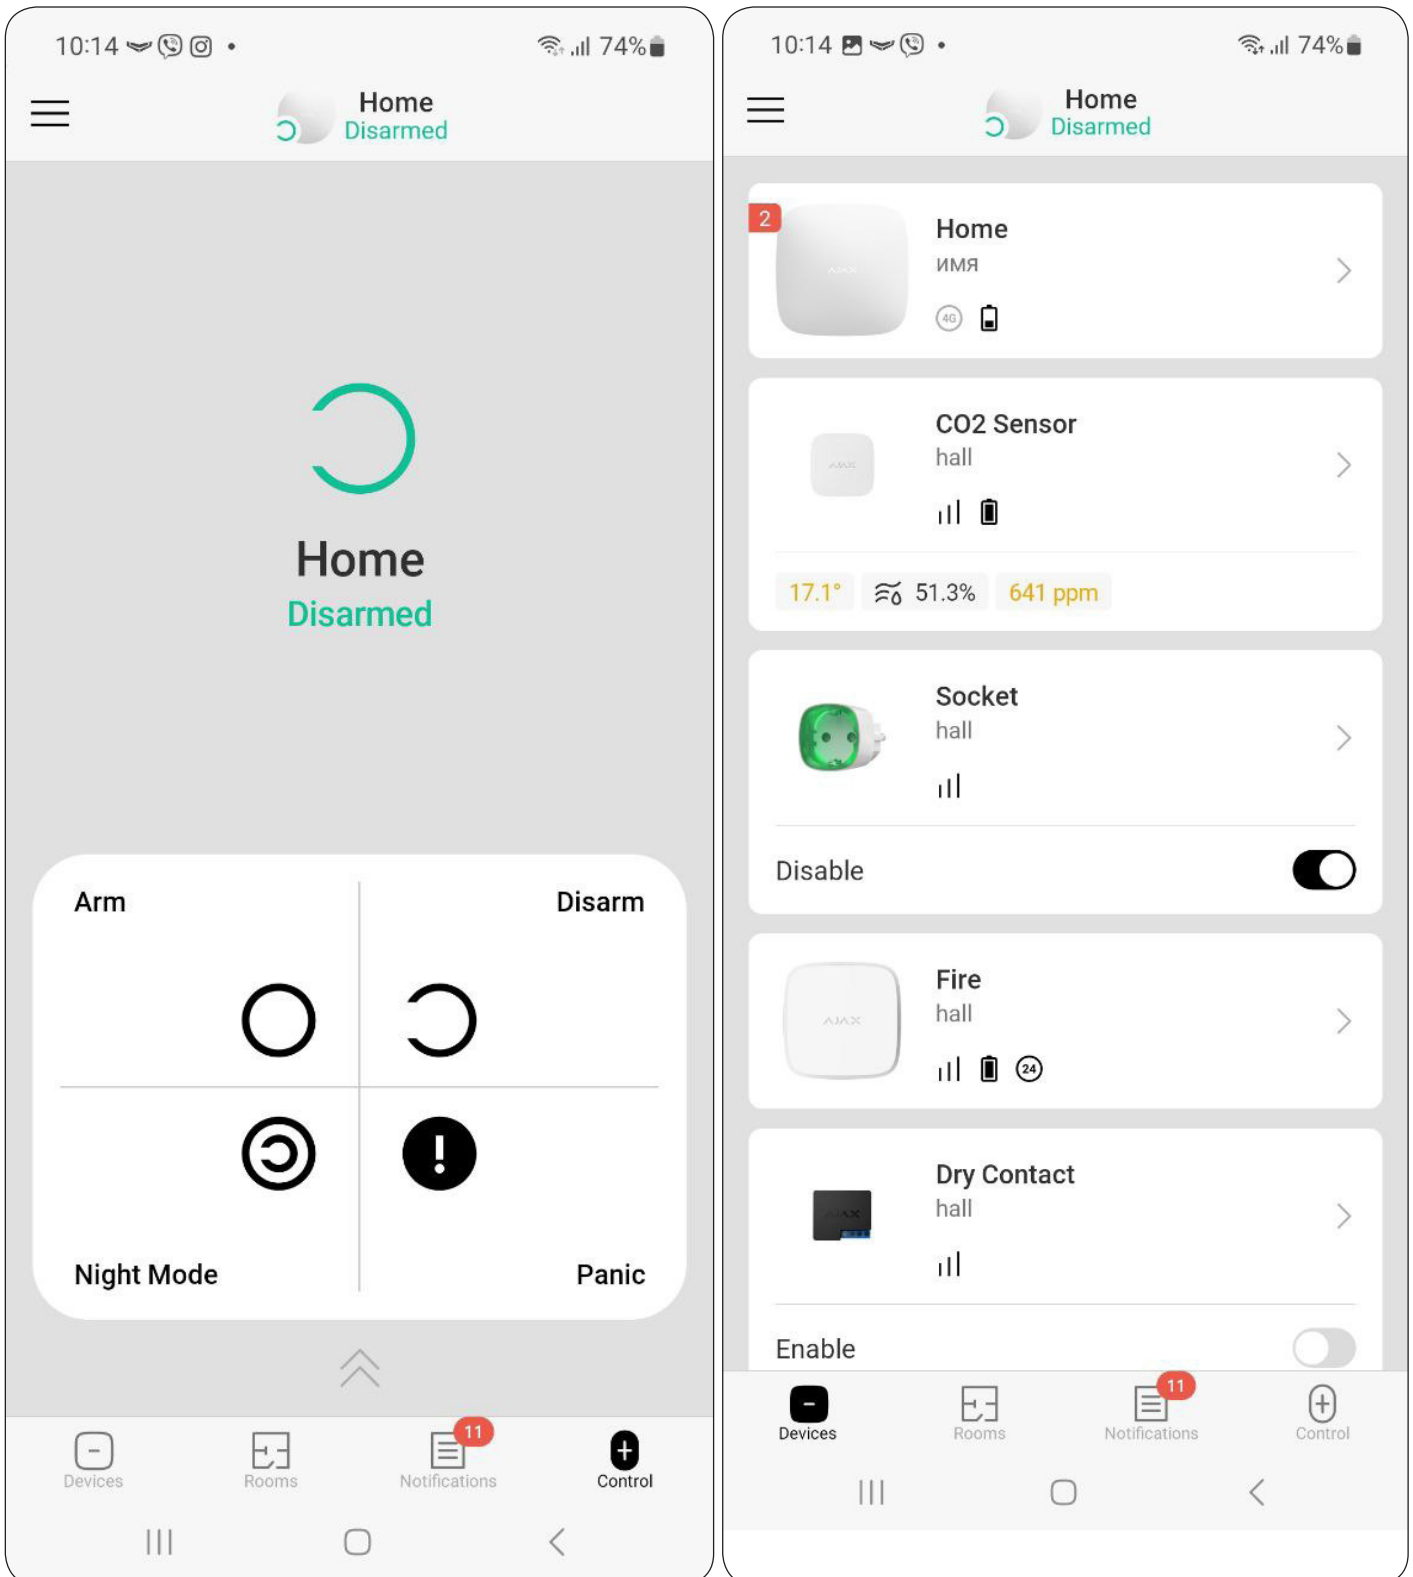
10:14 74%

Home
Disarmed

Home
Disarmed

Arm

Disarm

Night Mode

Panic

Devices Rooms 11 Notifications Control

10:14 74%

Home
Disarmed

2
Home
имя
4G

CO2 Sensor
hall

17.1° 51.3% 641 ppm

Socket
hall

Disable

Fire
hall
24

Dry Contact
hall

Enable

Devices Rooms 11 Notifications Control